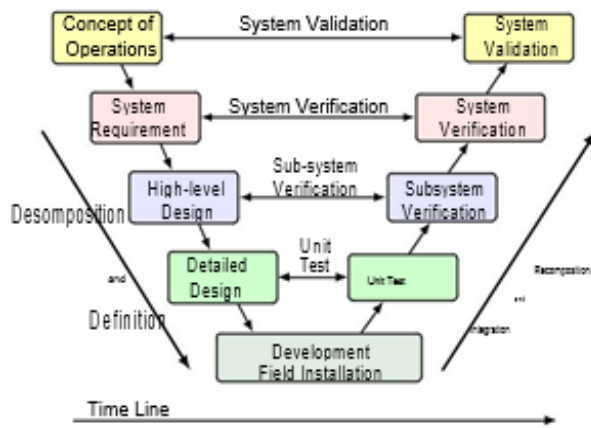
Concept of Operations

System Validation

System Validation

System Requirement

System Verification

System Verification

Sub-system Verification

High-level Design

Subsystem Verification

Desomposition

and

Definition

Unit Test

Detailed Design

Unit Test

Recomposition

and

Integration

Development Field Installation

Time Line